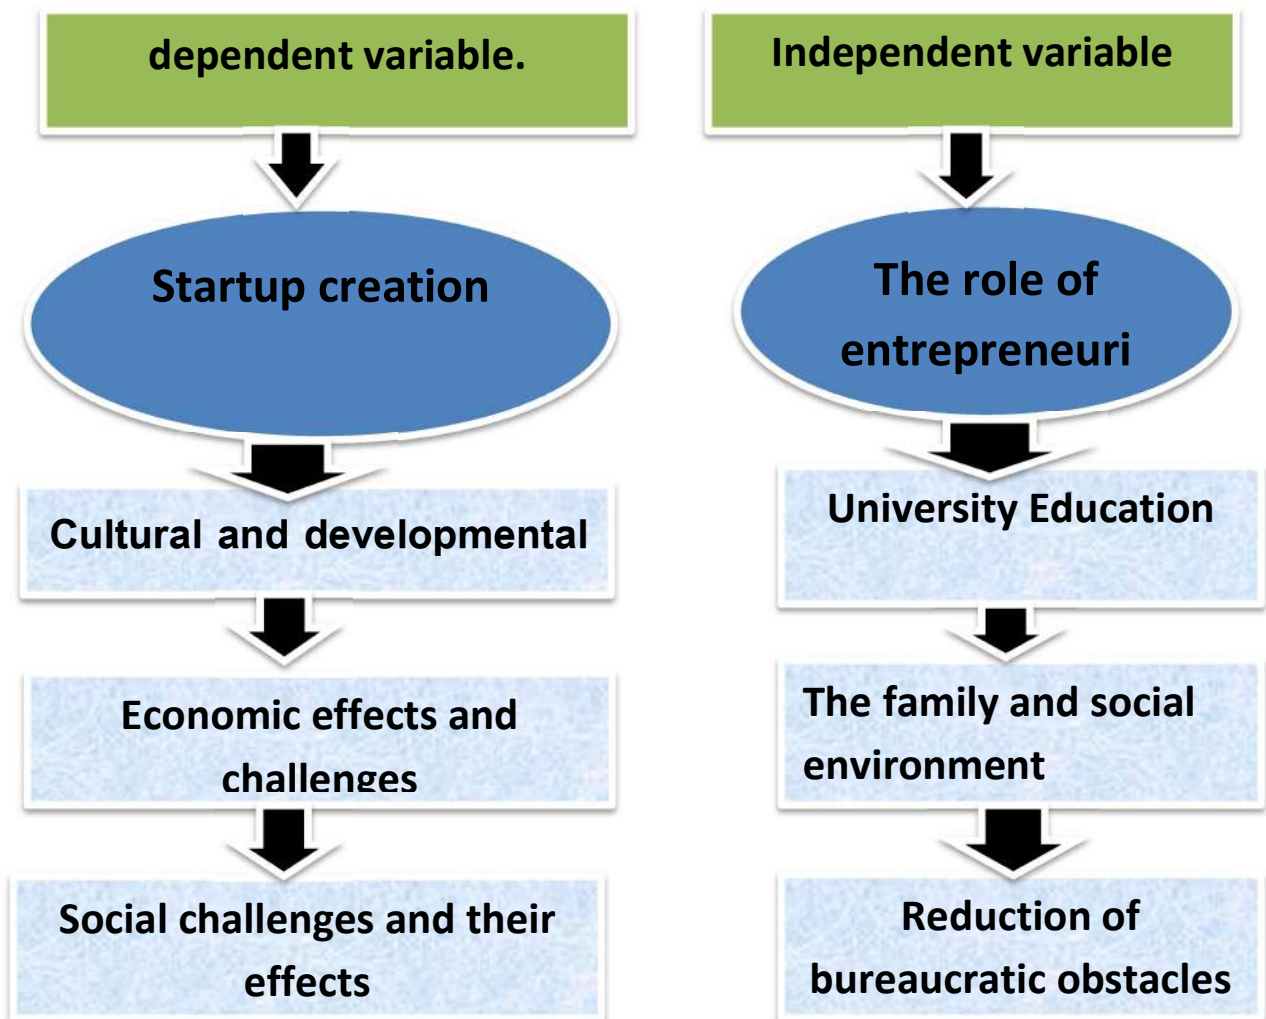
dependent variable.

Startup creation

Cultural and developmental

Economic effects and challenges

Social challenges and their effects

Independent variable

The role of entrepreneuri

University Education

The family and social environment

Reduction of bureaucratic obstacles